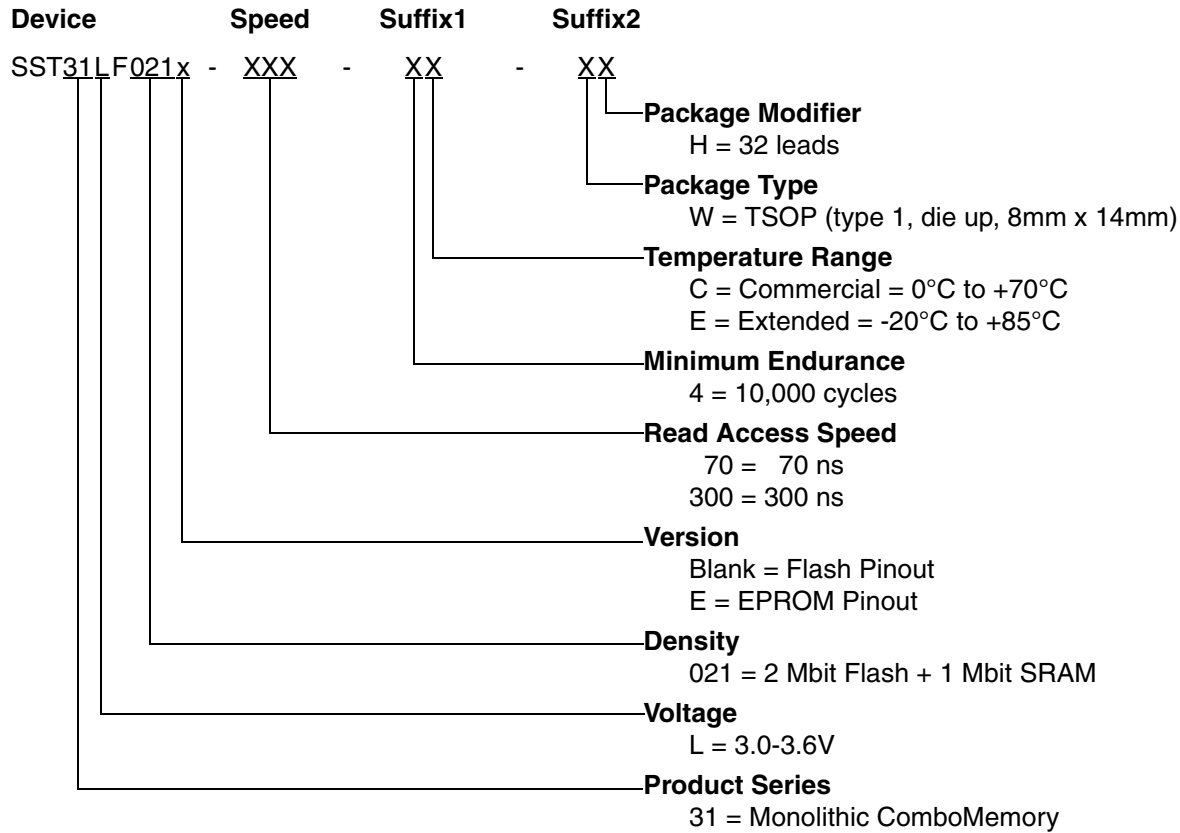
Device Speed Suffix1 Suffix2

SST31LF021x - XXX - XX - XX

Package Modifier
H = 32 leads

Package Type
W = TSOP (type 1, die up, 8mm x 14mm)

Temperature Range
C = Commercial = 0°C to +70°C
E = Extended = -20°C to +85°C

Minimum Endurance
4 = 10,000 cycles

Read Access Speed
70 = 70 ns
300 = 300 ns

Version
Blank = Flash Pinout
E = EPROM Pinout

Density
021 = 2 Mbit Flash + 1 Mbit SRAM

Voltage
L = 3.0-3.6V

Product Series
31 = Monolithic ComboMemory